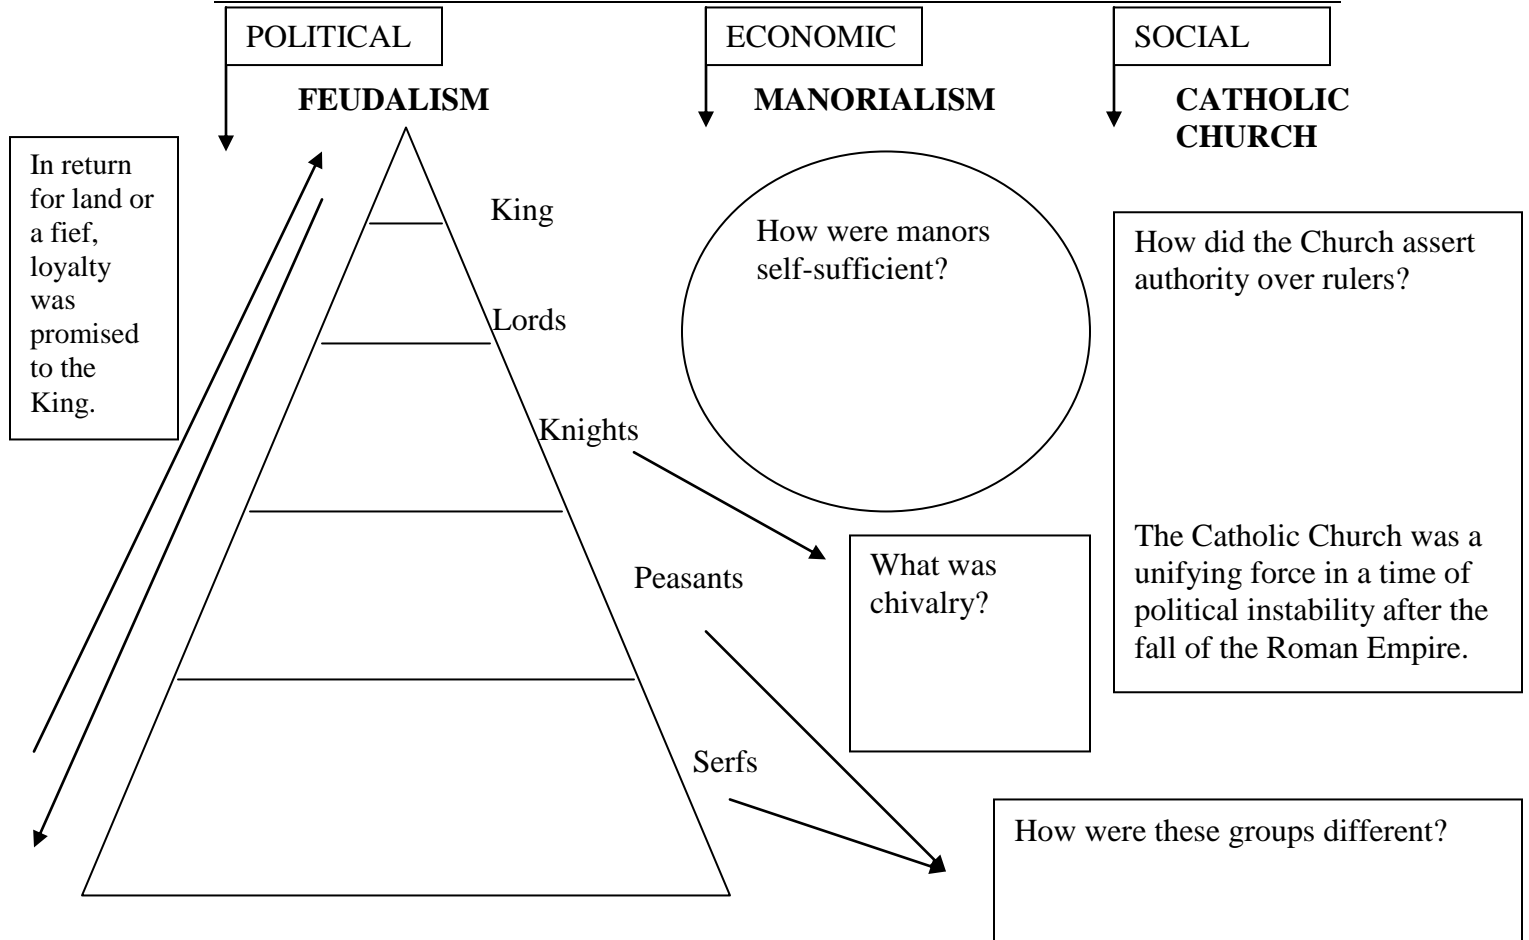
POLITICAL

FEUDALISM

ECONOMIC

MANORIALISM

SOCIAL

CATHOLIC CHURCH

In return for land or a fief, loyalty was promised to the King.

King

Lords

Knights

Peasants

Serfs

How were manors self-sufficient?

How did the Church assert authority over rulers?

The Catholic Church was a unifying force in a time of political instability after the fall of the Roman Empire.

What was chivalry?

How were these groups different?